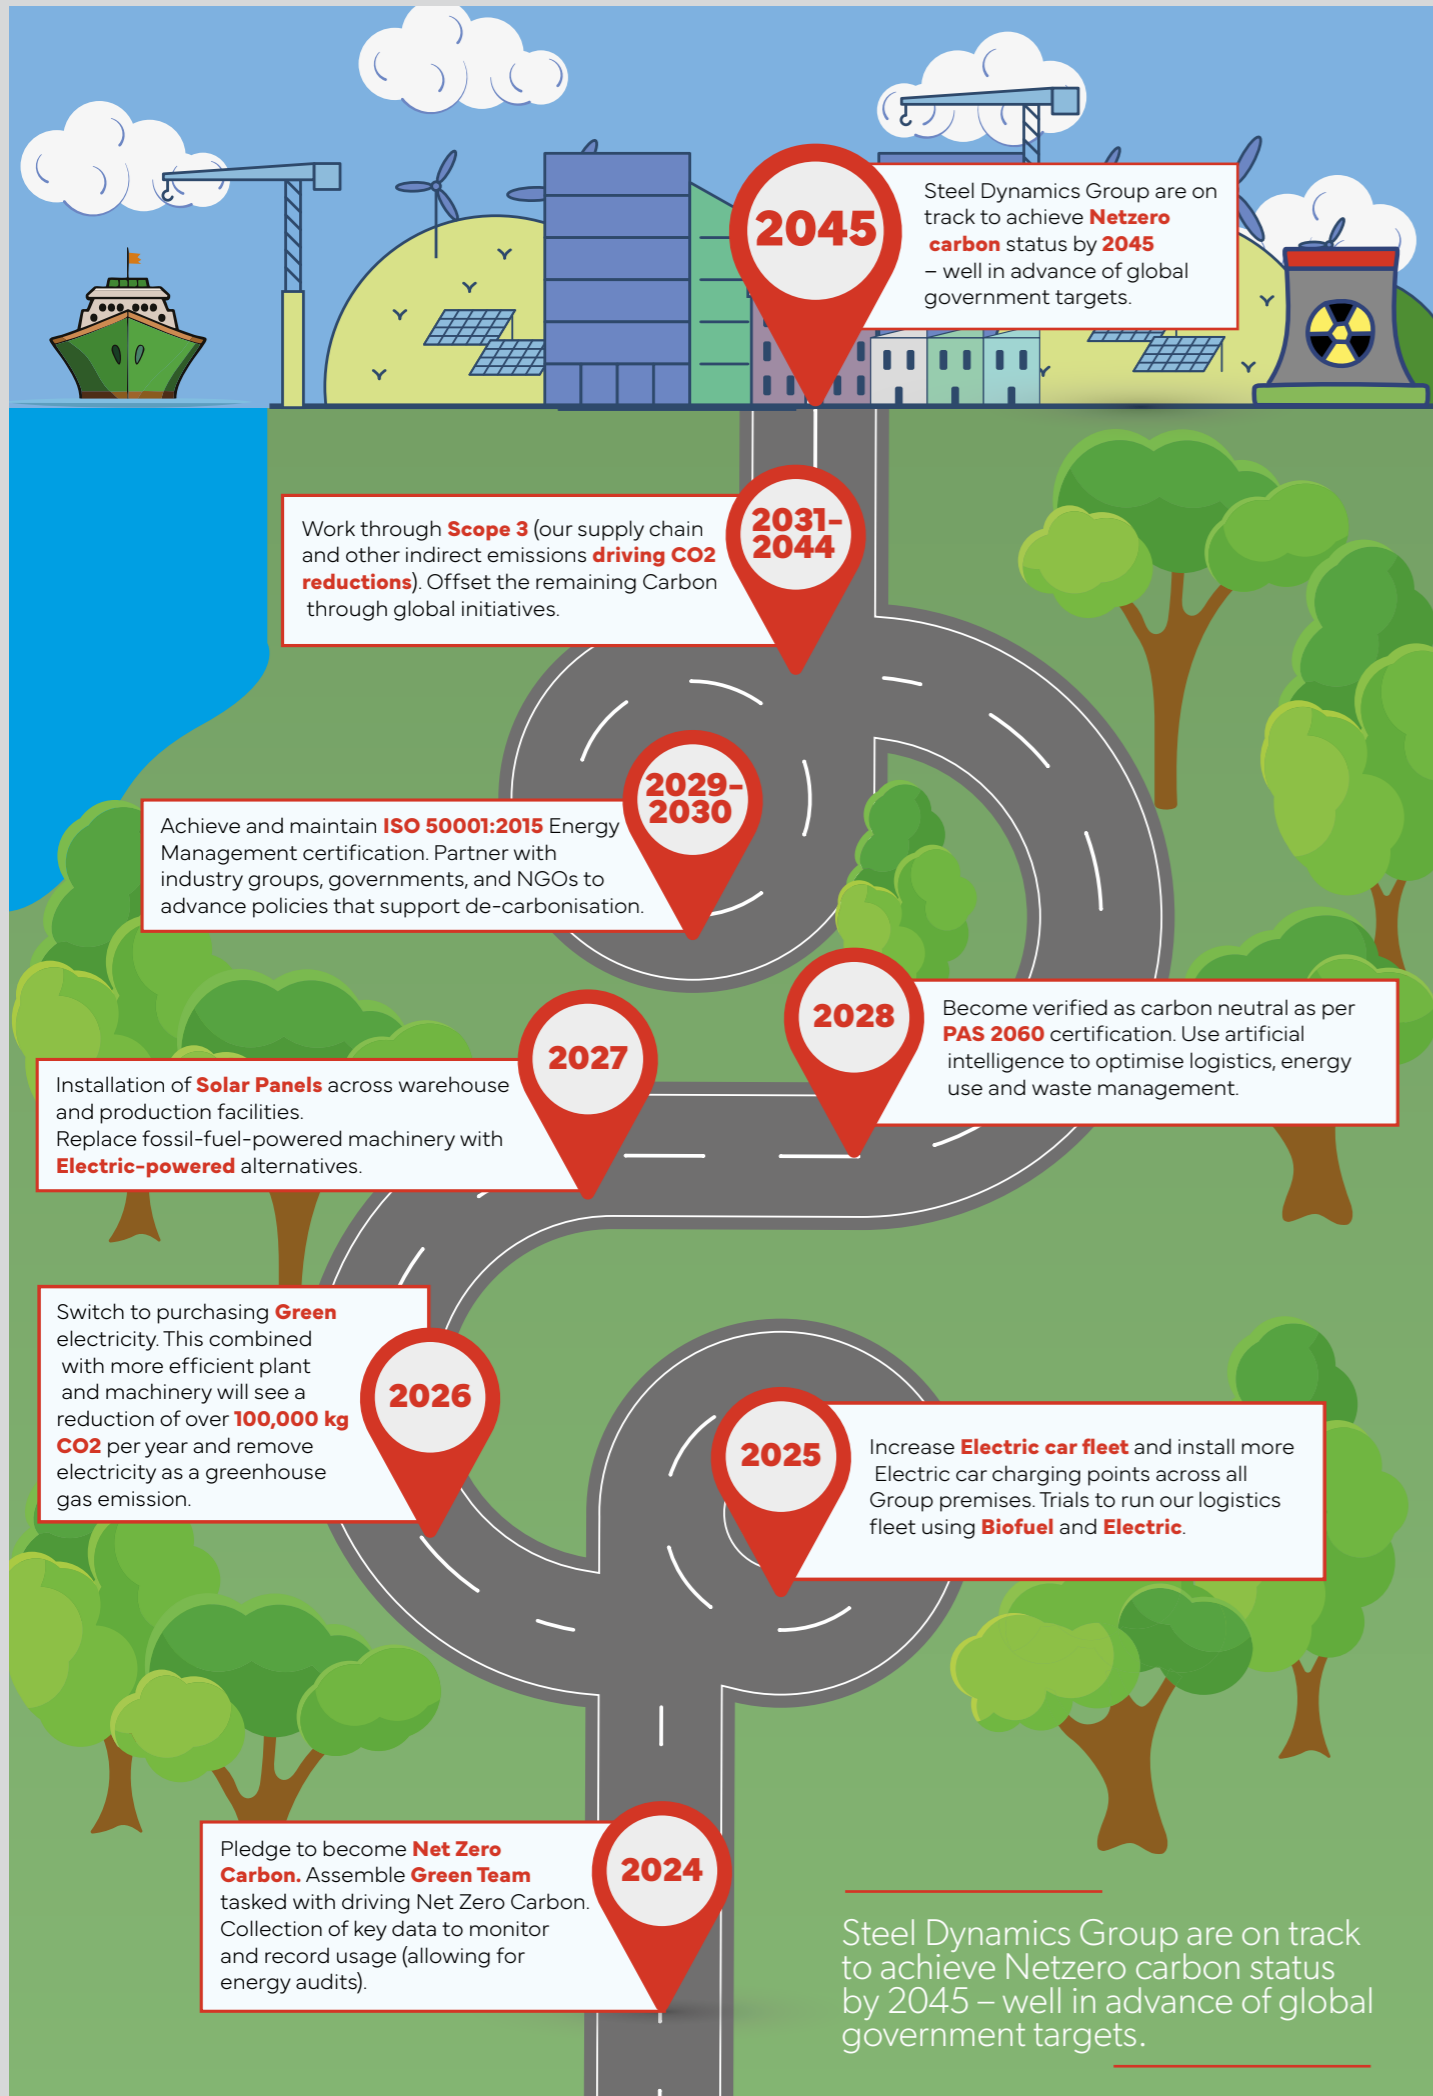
2045

Steel Dynamics Group are on track to achieve Netzero carbon status by 2045 – well in advance of global government targets.

Work through Scope 3 (our supply chain and other indirect emissions driving CO2 reductions). Offset the remaining Carbon through global initiatives.

2031-2044

2029-2030

Achieve and maintain ISO 50001:2015 Energy Management certification. Partner with industry groups, governments, and NGOs to advance policies that support de-carbonisation.

2028

Become verified as carbon neutral as per PAS 2060 certification. Use artificial intelligence to optimise logistics, energy use and waste management.

2027

Installation of Solar Panels across warehouse and production facilities.
Replace fossil-fuel-powered machinery with Electric-powered alternatives.

Switch to purchasing Green electricity. This combined with more efficient plant and machinery will see a reduction of over 100,000 kg CO2 per year and remove electricity as a greenhouse gas emission.

2026

2025

Increase Electric car fleet and install more Electric car charging points across all Group premises. Trials to run our logistics fleet using Biofuel and Electric.

Pledge to become Net Zero Carbon. Assemble Green Team tasked with driving Net Zero Carbon. Collection of key data to monitor and record usage (allowing for energy audits).

2024

Steel Dynamics Group are on track to achieve Netzero carbon status by 2045 – well in advance of global government targets.